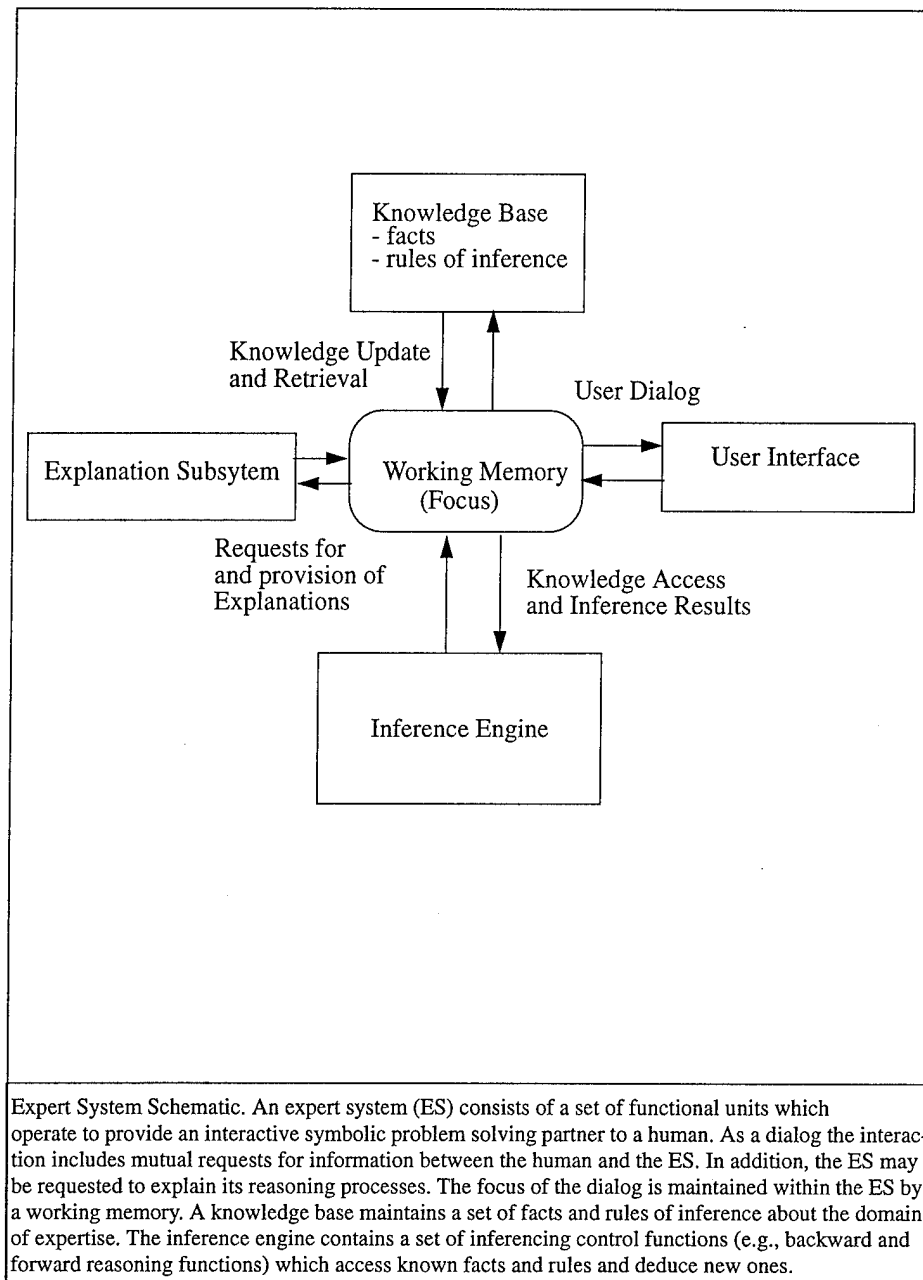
Knowledge Base
- facts
- rules of inference

Knowledge Update and Retrieval

User Dialog

Explanation Subsytem

Working Memory (Focus)

User Interface

Requests for and provision of Explanations

Knowledge Access and Inference Results

Inference Engine

Expert System Schematic. An expert system (ES) consists of a set of functional units which operate to provide an interactive symbolic problem solving partner to a human. As a dialog the interaction includes mutual requests for information between the human and the ES. In addition, the ES may be requested to explain its reasoning processes. The focus of the dialog is maintained within the ES by a working memory. A knowledge base maintains a set of facts and rules of inference about the domain of expertise. The inference engine contains a set of inferencing control functions (e.g., backward and forward reasoning functions) which access known facts and rules and deduce new ones.